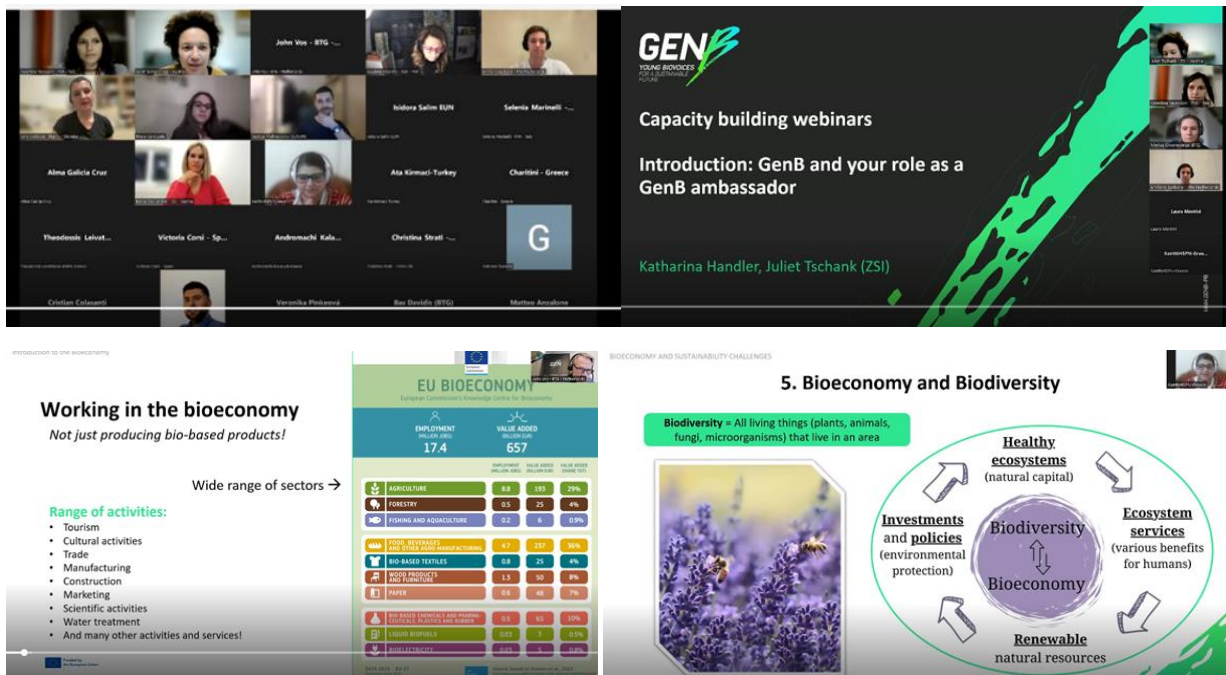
John Vos - BTG - ...

Isidora Salim EUN

Selenia Marinelli - ...

Alma Galicia Cruz

Ata Kirmaci-Turkey

Charitini - Greece

Theodossis Leivat...

Victoria Corni - Sp...

Andromachi Kala...

Christina Strati - ...

G

Cristian Colasanti

Veronika Pinkeová

Bas Davidis (BTG)

Matteo Anzalone

GENB
YOUNG BIOVOICES FOR A SUSTAINABLE FUTURE

Capacity building webinars

Introduction: GenB and your role as a GenB ambassador

Katharina Handler, Juliet Tschank (ZSI)

Laura Mantini

INTRODUCTION TO THE BIOECONOMY

Working in the bioeconomy
Not just producing bio-based products!

Wide range of sectors →

Range of activities:
- Tourism
- Cultural activities
- Trade
- Manufacturing
- Construction
- Marketing
- Scientific activities
- Water treatment
- And many other activities and services!

EU BIOECONOMY
European Commission's Knowledge Centre for Bioeconomy

| | EMPLOYMENT (MILLION JOBS) | VALUE ADDED (BILLION EUR) | VALUE ADDED SHARE (%) |
|---|---|---|---|
| | 17.4 | 657 | |
| AGRICULTURE | 8.8 | 193 | 29% |
| FORESTRY | 0.5 | 25 | 4% |
| FISHING AND AQUACULTURE | 0.2 | 6 | 0.9% |
| FOOD, BEVERAGES AND OTHER AGRO-MANUFACTURING | 4.7 | 237 | 36% |
| BIO-BASED TEXTILES | 0.8 | 25 | 4% |
| WOOD PRODUCTS AND FURNITURE | 1.5 | 50 | 8% |
| PAPER | 0.6 | 48 | 7% |
| BIO-BASED CHEMICALS AND PHARMACEUTICALS, PLASTICS AND RUBBER | 0.5 | 65 | 10% |
| LIQUID BIOFUELS | 0.03 | 3 | 0.5% |
| BIOELECTRICITY | 0.03 | 5 | 0.8% |

BIOECONOMY AND SUSTAINABILITY CHALLENGES

5. Bioeconomy and Biodiversity

Biodiversity = All living things (plants, animals, fungi, microorganisms) that live in an area

Healthy ecosystems (natural capital)

Ecosystem services (various benefits for humans)

Renewable natural resources

Investments and policies (environmental protection)

Biodiversity ⇅ Bioeconomy